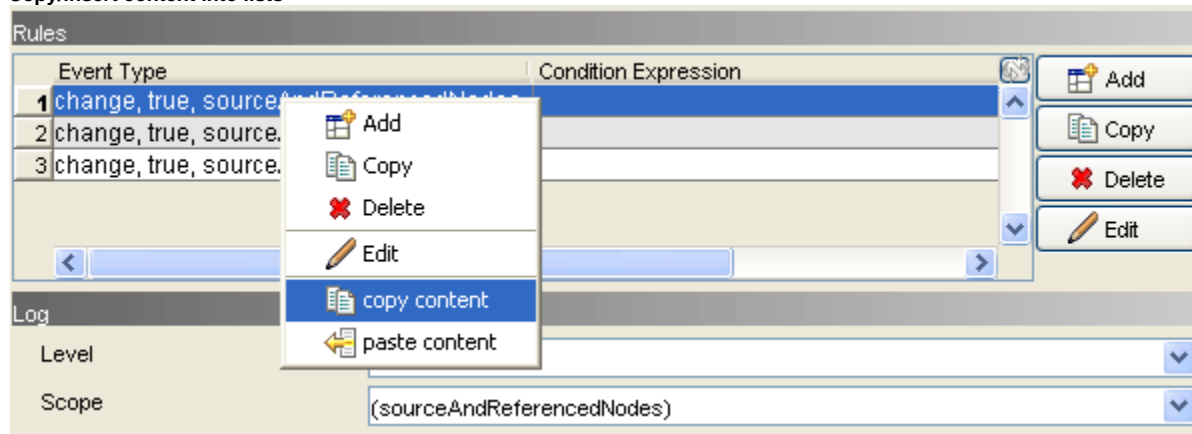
Rules

| | Event Type | Condition Expression |
|---|---|---|
| 1 | change, true, source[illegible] | |
| 2 | change, true, source. | |
| 3 | change, true, source. | |

Add
Copy
Delete
Edit
copy content
paste content

Add
Copy
Delete
Edit

Log

Level

Scope (sourceAndReferencedNodes)